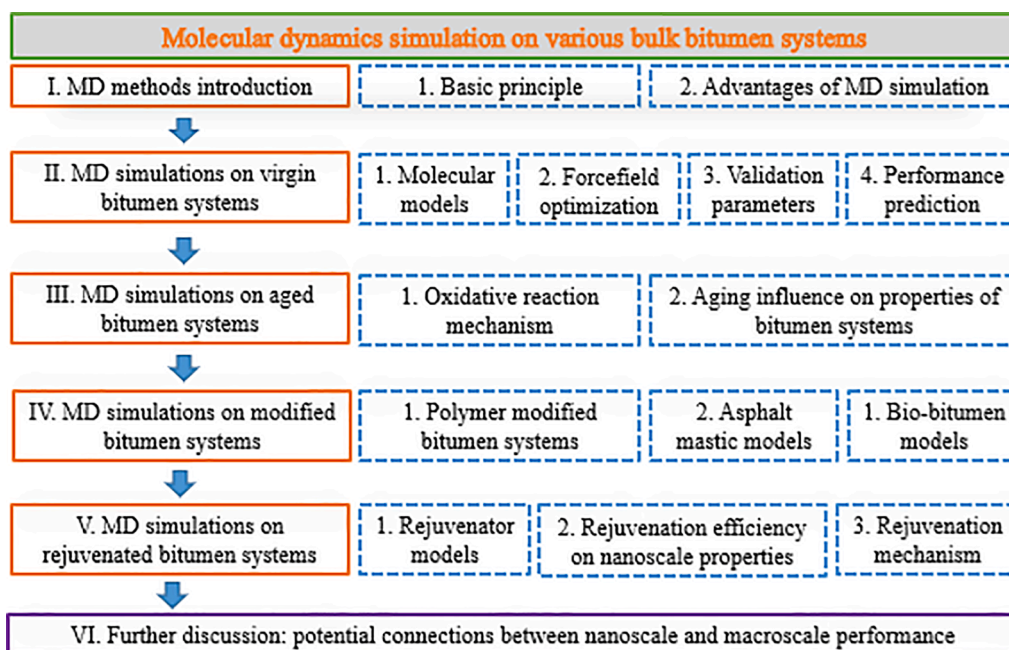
Molecular dynamics simulation on various bulk bitumen systems

I. MD methods introduction

1. Basic principle

2. Advantages of MD simulation

II. MD simulations on virgin bitumen systems

1. Molecular models

2. Forcefield optimization

3. Validation parameters

4. Performance prediction

III. MD simulations on aged bitumen systems

1. Oxidative reaction mechanism

2. Aging influence on properties of bitumen systems

IV. MD simulations on modified bitumen systems

1. Polymer modified bitumen systems

2. Asphalt mastic models

1. Bio-bitumen models

V. MD simulations on rejuvenated bitumen systems

1. Rejuvenator models

2. Rejuvenation efficiency on nanoscale properties

3. Rejuvenation mechanism

VI. Further discussion: potential connections between nanoscale and macroscale performance